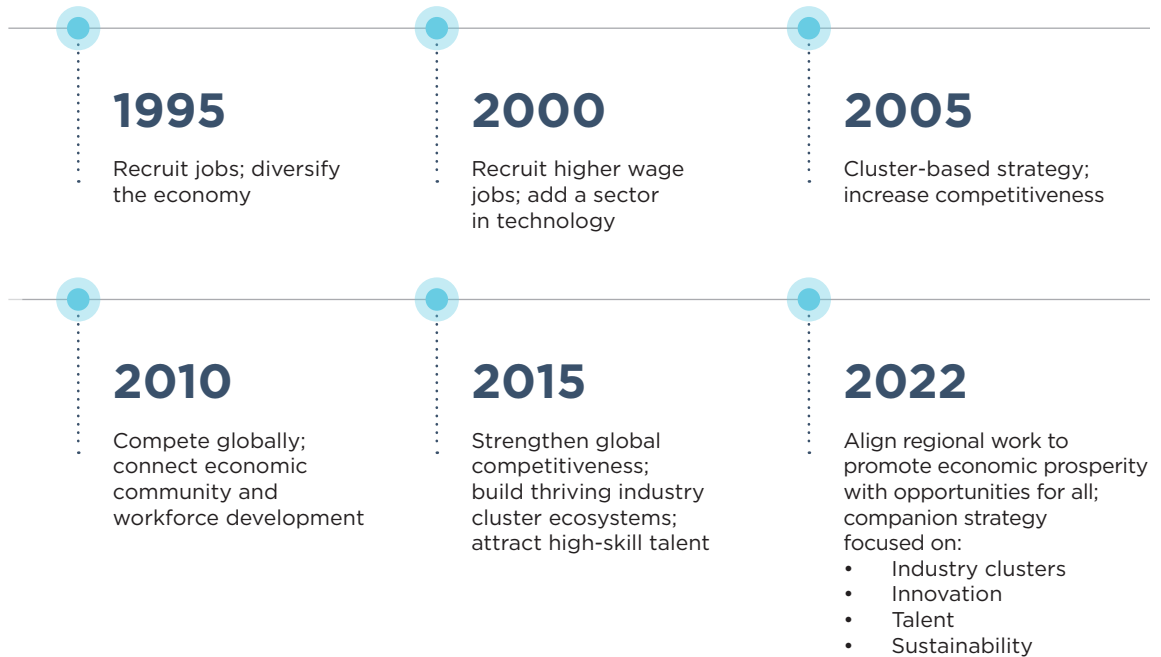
1995

Recruit jobs; diversify the economy

2000

Recruit higher wage jobs; add a sector in technology

2005

Cluster-based strategy; increase competitiveness

2010

Compete globally; connect economic community and workforce development

2015

Strengthen global competitiveness; build thriving industry cluster ecosystems; attract high-skill talent

2022

Align regional work to promote economic prosperity with opportunities for all; companion strategy focused on:

- Industry clusters
- Innovation
- Talent
- Sustainability